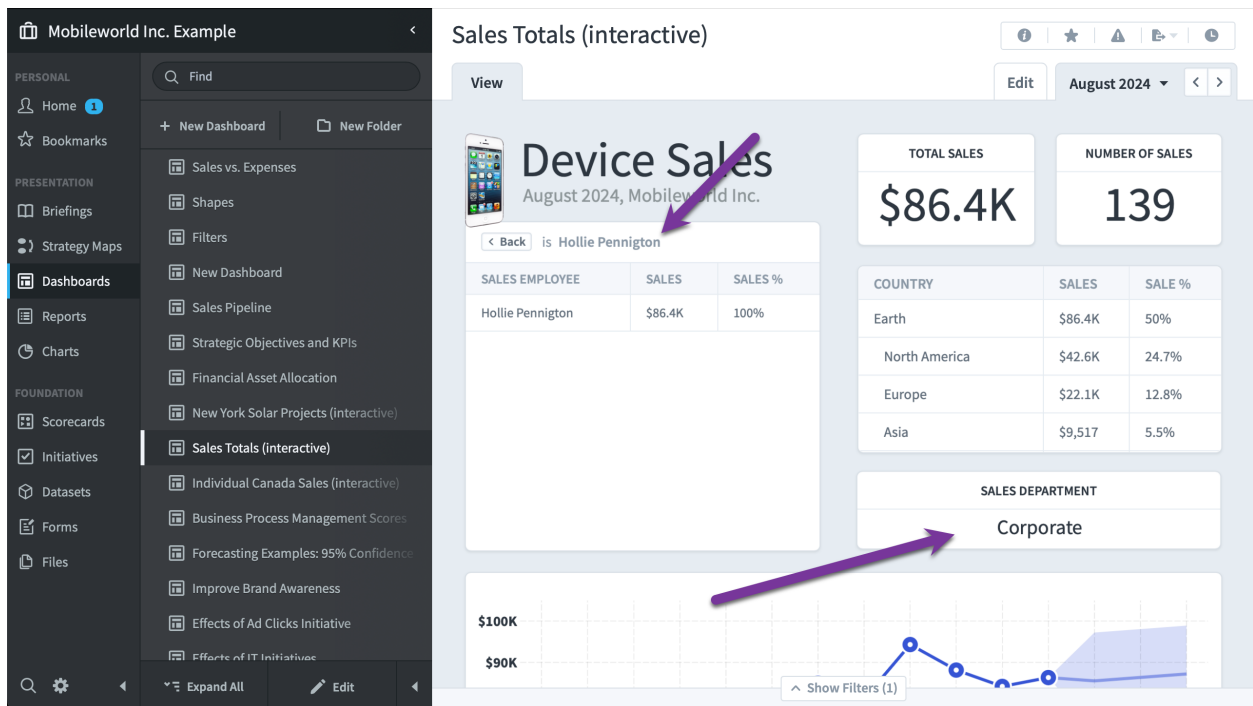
Mobileworld Inc. Example

PERSONAL
Home 1
Bookmarks

PRESENTATION
Briefings
Strategy Maps
Dashboards
Reports
Charts

FOUNDATION
Scorecards
Initiatives
Datasets
Forms
Files

Find

+ New Dashboard
New Folder

Sales vs. Expenses
Shapes
Filters
New Dashboard
Sales Pipeline
Strategic Objectives and KPIs
Financial Asset Allocation
New York Solar Projects (interactive)
Sales Totals (interactive)
Individual Canada Sales (interactive)
Business Process Management Scores
Forecasting Examples: 95% Confidence
Improve Brand Awareness
Effects of Ad Clicks Initiative
Effects of IT Initiatives

Expand All
Edit

Sales Totals (interactive)

View
Edit
August 2024

Device Sales
August 2024, Mobileworld Inc.

Back is Hollie Pennington

| SALES EMPLOYEE | SALES | SALES % |
|---|---|---|
| Hollie Pennington | \$86.4K | 100% |

TOTAL SALES
\$86.4K

NUMBER OF SALES
139

| COUNTRY | SALES | SALE % |
|---|---|---|
| Earth | \$86.4K | 50% |
| North America | \$42.6K | 24.7% |
| Europe | \$22.1K | 12.8% |
| Asia | \$9,517 | 5.5% |

SALES DEPARTMENT
Corporate

\$100K
\$90K

Show Filters (1)